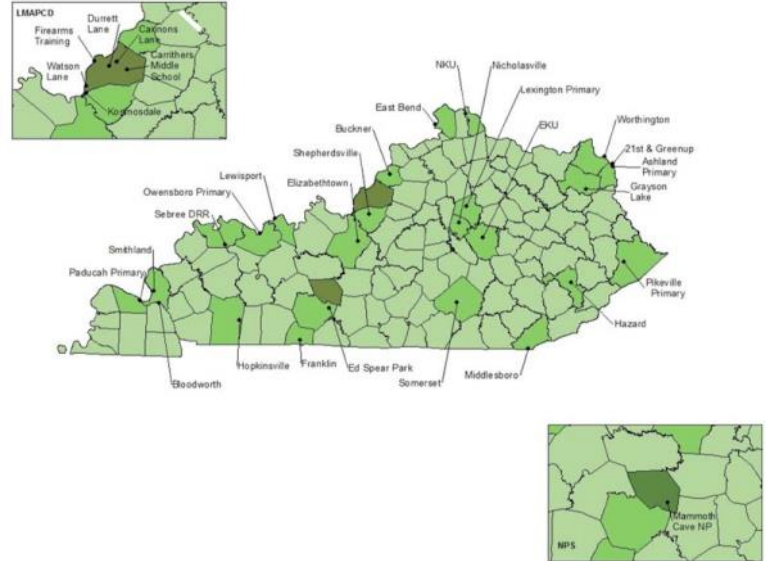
LMAPCD
Firearms Training
Durrett Lane
Cannons Lane
Carrithers Middle School
Watson Lane
Kosmosdale

NKU
Nicholasville
Lexington Primary
East Bend
Buckner
EKU
Worthington
21st & Greenup
Ashland Primary
Grayson Lake
Shepherdsville
Elizabethtown
Lewisport
Owensboro Primary
Sebree DRR
Smithland
Paducah Primary
Pikeville Primary
Hazard
Hopkinsville
Franklin
Ed Spear Park
Somerset
Middlesboro
Bloodworth

NPS
Mammoth Cave NP